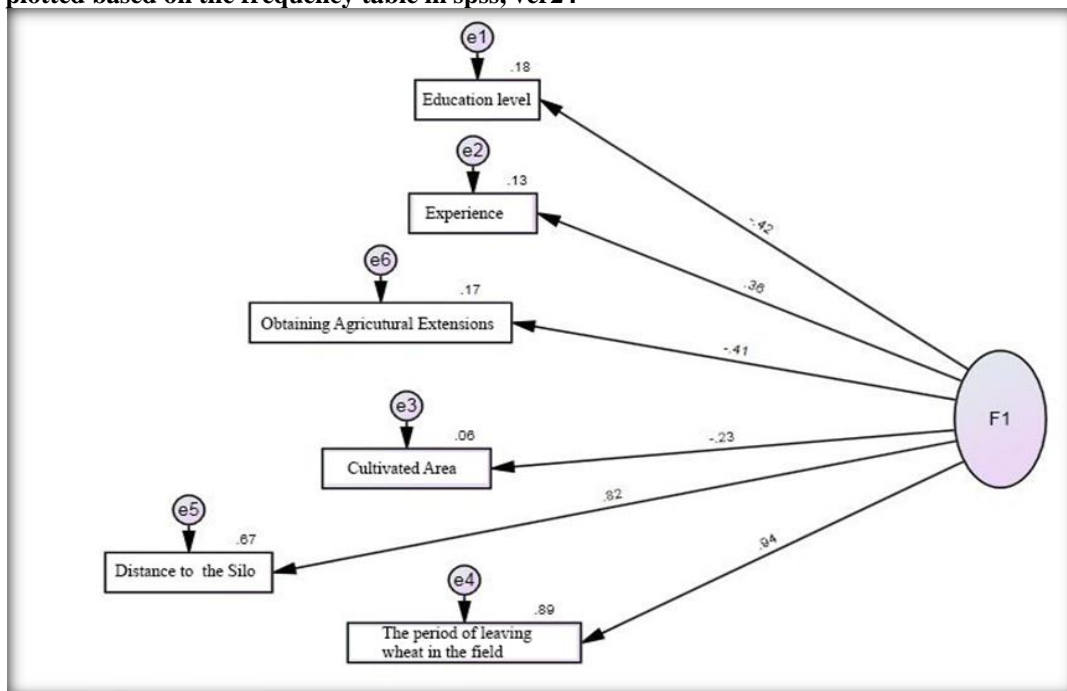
plotted based on the frequency table in spss, ver24.

e1
.18
Education level

e2
.13
Experience

e6
.17
Obtaining Agricutural Extensions

e3
.06
Cultivated Area

e5
.67
Distance to the Silo

e4
.89
The period of leaving wheat in the field

-.42
.36
-.41
-.23
.82
.94

F1